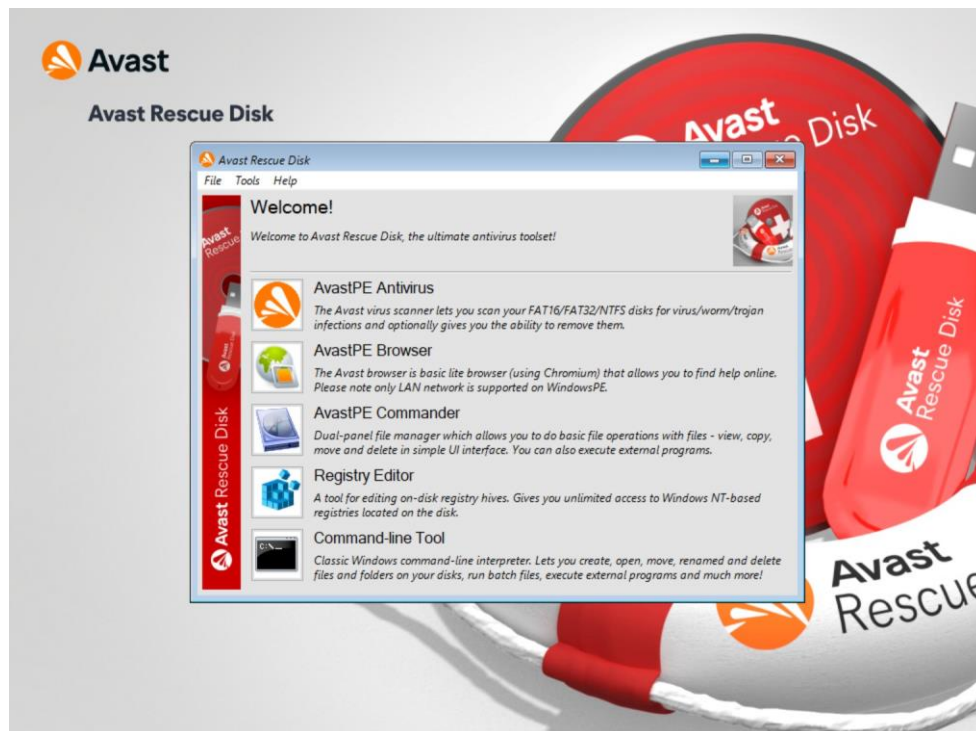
Avast

Avast Rescue Disk

Avast Rescue Disk

File Tools Help

Welcome!

Welcome to Avast Rescue Disk, the ultimate antivirus toolset!

AvastPE Antivirus

The Avast virus scanner lets you scan your FAT16/FAT32/NTFS disks for virus/worm/trojan infections and optionally gives you the ability to remove them.

AvastPE Browser

The Avast browser is basic lite browser (using Chromium) that allows you to find help online. Please note only LAN network is supported on WindowsPE.

AvastPE Commander

Dual-panel file manager which allows you to do basic file operations with files - view, copy, move and delete in simple UI interface. You can also execute external programs.

Registry Editor

A tool for editing on-disk registry hives. Gives you unlimited access to Windows NT-based registries located on the disk.

Command-line Tool

Classic Windows command-line interpreter. Lets you create, open, move, renamed and delete files and folders on your disks, run batch files, execute external programs and much more!

Avast Rescue Disk

Avast Rescue Disk

Avast Rescue Disk

Avast Rescue